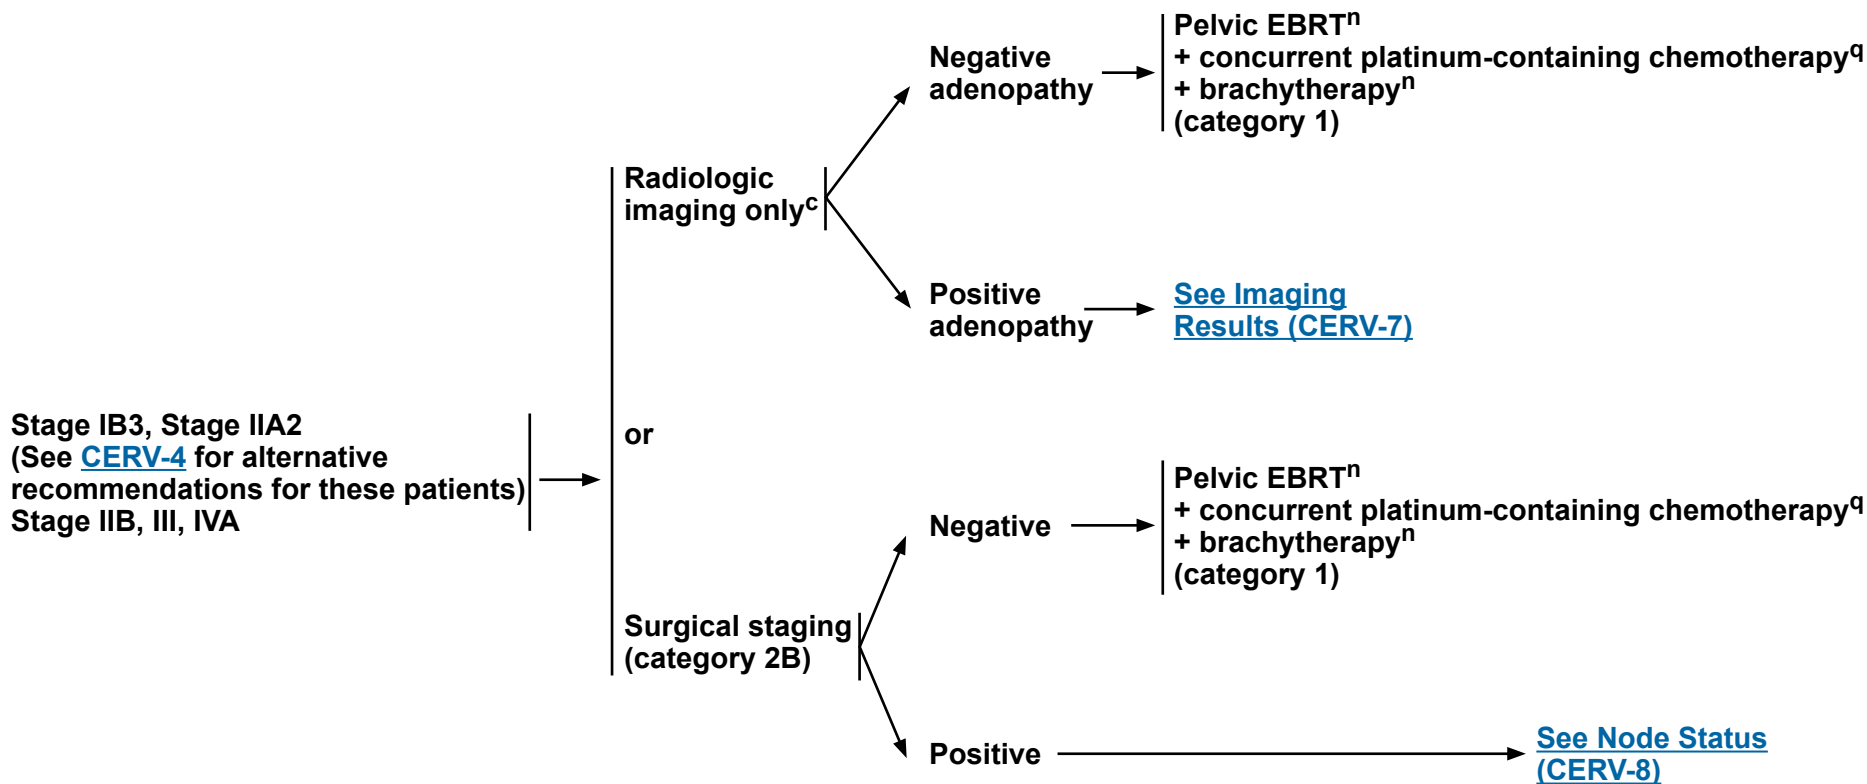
Stage IB3, Stage IIA2
(See CERV-4 for alternative recommendations for these patients)
Stage IIB, III, IVA

Radiologic imaging only$^{c}$

Negative adenopathy

Pelvic EBRT$^{n}$
+ concurrent platinum-containing chemotherapy$^{q}$
+ brachytherapy$^{n}$
(category 1)

Positive adenopathy

See Imaging Results (CERV-7)

or

Surgical staging (category 2B)

Negative

Pelvic EBRT$^{n}$
+ concurrent platinum-containing chemotherapy$^{q}$
+ brachytherapy$^{n}$
(category 1)

Positive

See Node Status (CERV-8)